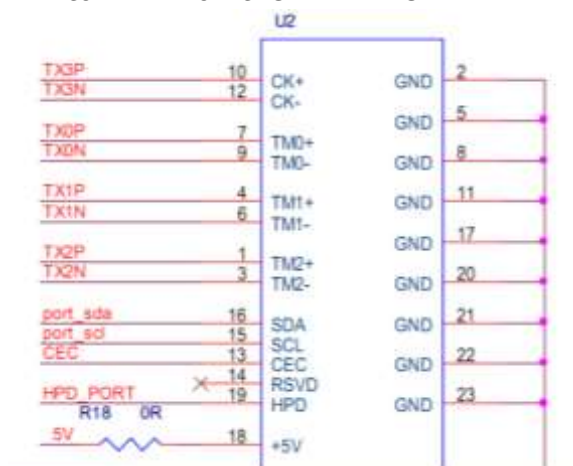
U2

TX3P 10 CK+
TX3N 12 CK-
TX0P 7 TM0+
TX0N 9 TM0-
TX1P 4 TM1+
TX1N 6 TM1-
TX2P 1 TM2+
TX2N 3 TM2-
port_sda 16 SDA
port_scl 15 SCL
CEC 13 CEC
14 RSVD
HPD_PORT 19 HPD
R18 0R
5V 18 +5V

GND 2
GND 5
GND 8
GND 11
GND 17
GND 20
GND 21
GND 22
GND 23